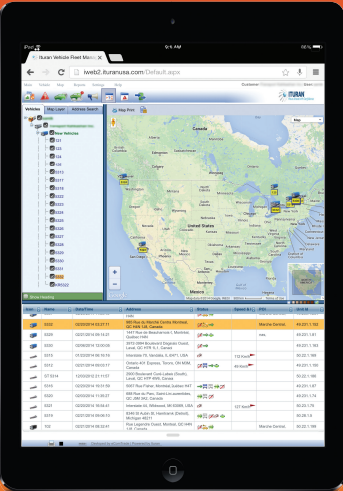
iPad
9:41 AM
Ituran Vehicle Fleet Mana
iweb2.ituranusa.com/Default.aspx
ITURAN
Vehicles
Map Layer
Address Search
New Vehicles
121
124
125
126
5517
5520
5521
5523
5524
5525
5526
5527
5528
5529
5530
5531
5532
5534
Map Print
Map
Canada
United States
Mexico
Show Heading
Date/Time
Address
Speed
5533
02/20/2014 08:55:37
5520
02/20/2014 08:14:47
5515
02/20/2014 08:25:43
5513
01/23/2014 06:16:15
5512
02/20/2014 08:14:27
5514
12/05/2013 08:15:01
5521
02/20/2014 10:51:50
5520
02/20/2014 11:56:27
5523
02/20/2014 10:56:41
5526
02/20/2014 08:00:04
700
02/20/2014 10:28:10
Marine Dentist
Marine Dentist